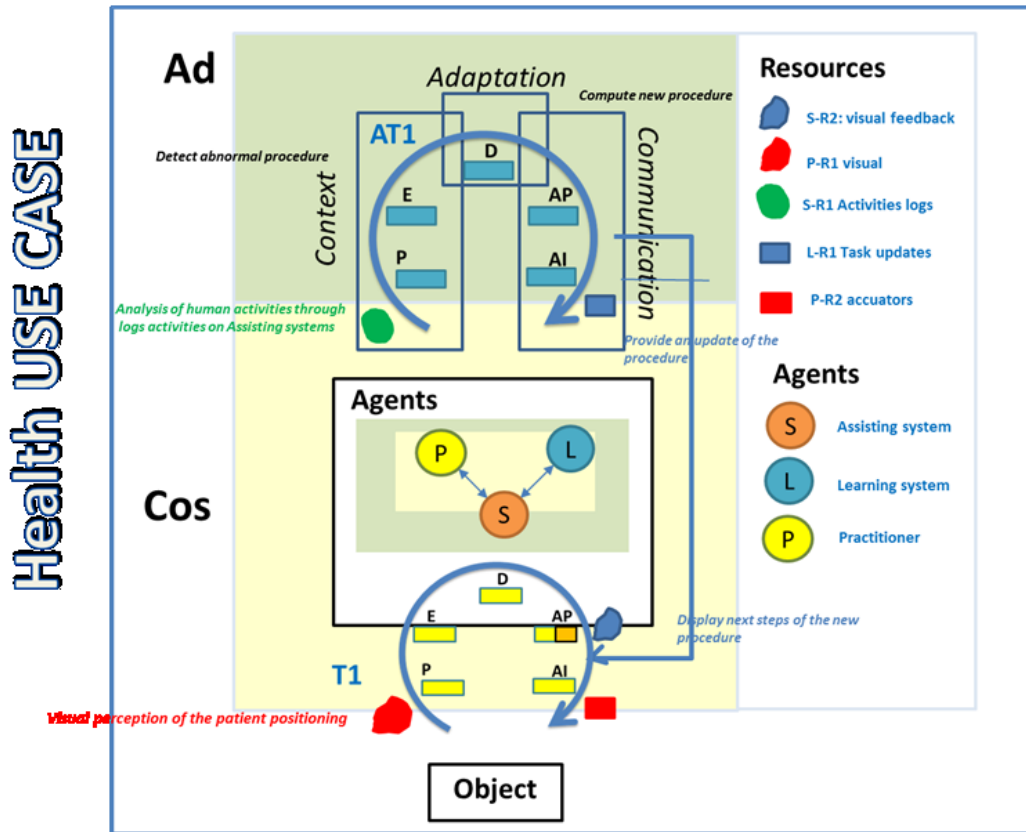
Health USE CASE

Ad

Adaptation

Compute new procedure

AT1

Detect abnormal procedure

D

Context

E

P

AP

AI

Communication

Analysis of human activities through logs activities on Assisting systems

Provide an update of the procedure

Resources

S-R2: visual feedback

P-R1 visual

S-R1 Activities logs

L-R1 Task updates

P-R2 accuators

Agents

S Assisting system

L Learning system

P Practitioner

Agents

P

L

S

Cos

D

E

AP

Display next steps of the new procedure

T1

P

AI

Visual perception of the patient positioning

Object